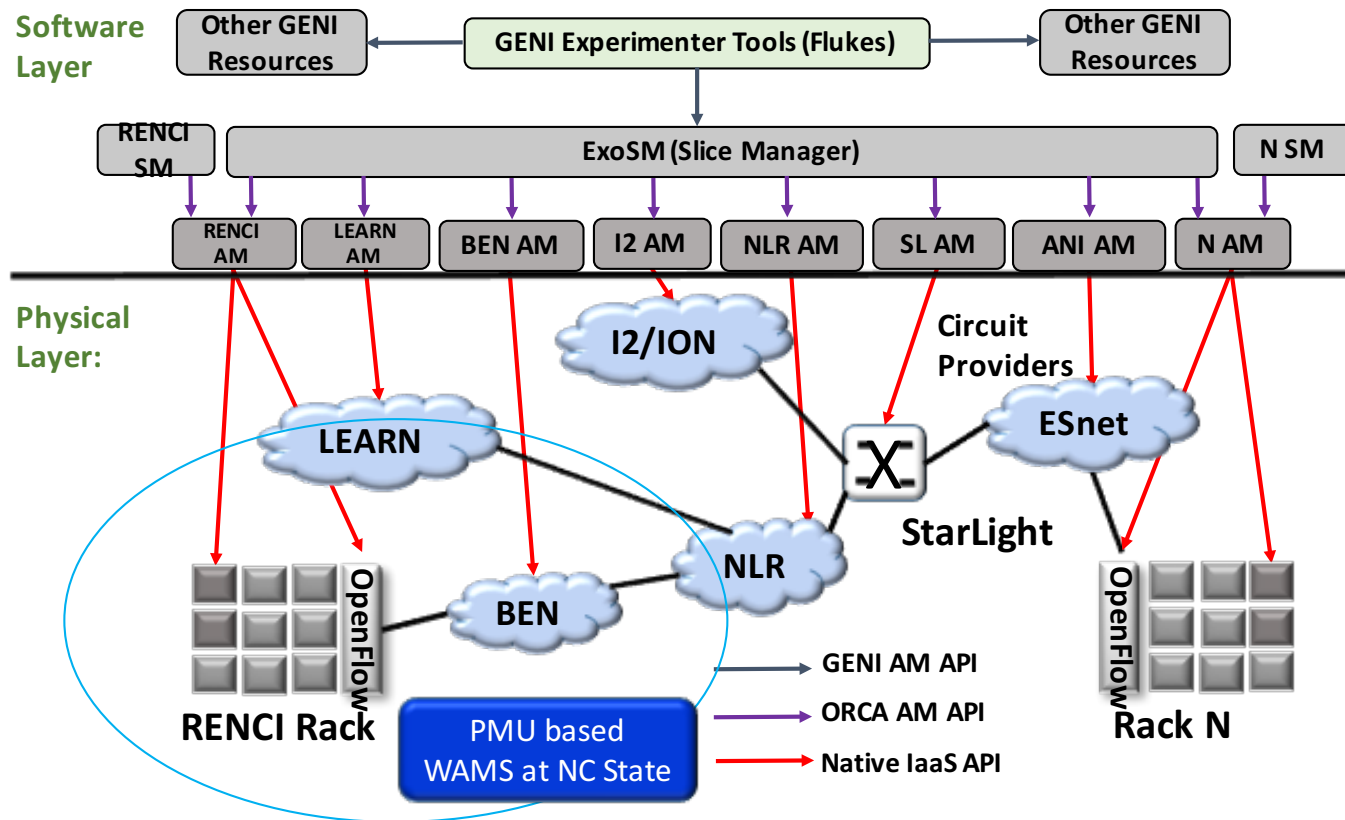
Software Layer

Other GENI Resources

GENI Experimenter Tools (Flukes)

Other GENI Resources

RENCI SM

ExoSM (Slice Manager)

N SM

RENCI AM

LEARN AM

BEN AM

I2 AM

NLR AM

SL AM

ANI AM

N AM

Physical Layer:

I2/ION

Circuit Providers

LEARN

ESnet

StarLight

NLR

BEN

OpenFlow

OpenFlow

RENCI Rack

Rack N

PMU based WAMS at NC State

GENI AM API

ORCA AM API

Native IaaS API